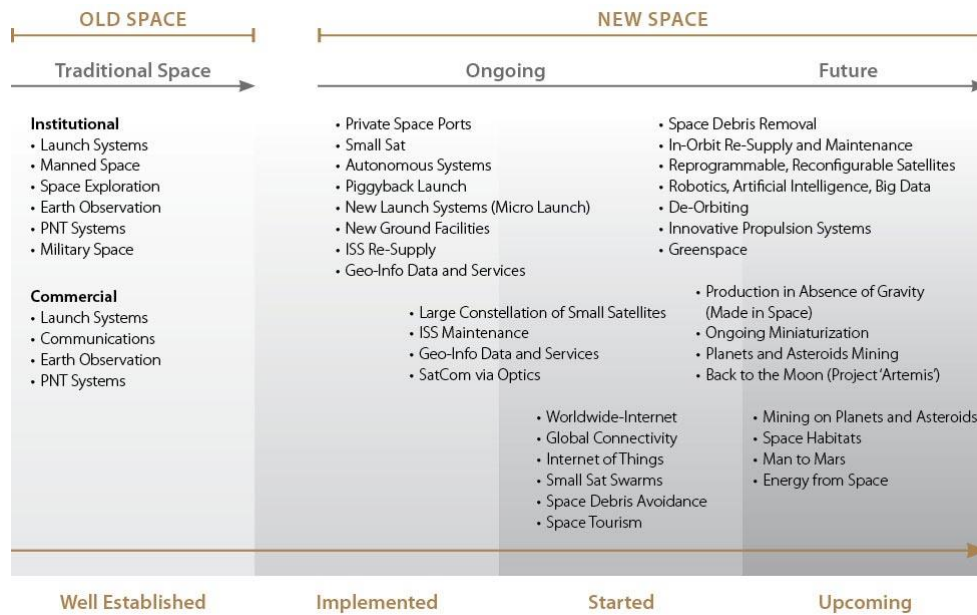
OLD SPACE

NEW SPACE

Traditional Space

Ongoing

Future

**Institutional**
• Launch Systems
• Manned Space
• Space Exploration
• Earth Observation
• PNT Systems
• Military Space

**Commercial**
• Launch Systems
• Communications
• Earth Observation
• PNT Systems

• Private Space Ports
• Small Sat
• Autonomous Systems
• Piggyback Launch
• New Launch Systems (Micro Launch)
• New Ground Facilities
• ISS Re-Supply
• Geo-Info Data and Services

• Large Constellation of Small Satellites
• ISS Maintenance
• Geo-Info Data and Services
• SatCom via Optics

• Worldwide-Internet
• Global Connectivity
• Internet of Things
• Small Sat Swarms
• Space Debris Avoidance
• Space Tourism

• Space Debris Removal
• In-Orbit Re-Supply and Maintenance
• Reprogrammable, Reconfigurable Satellites
• Robotics, Artificial Intelligence, Big Data
• De-Orbiting
• Innovative Propulsion Systems
• Greenspace

• Production in Absence of Gravity (Made in Space)
• Ongoing Miniaturization
• Planets and Asteroids Mining
• Back to the Moon (Project 'Artemis')

• Mining on Planets and Asteroids
• Space Habitats
• Man to Mars
• Energy from Space

Well Established

Implemented

Started

Upcoming